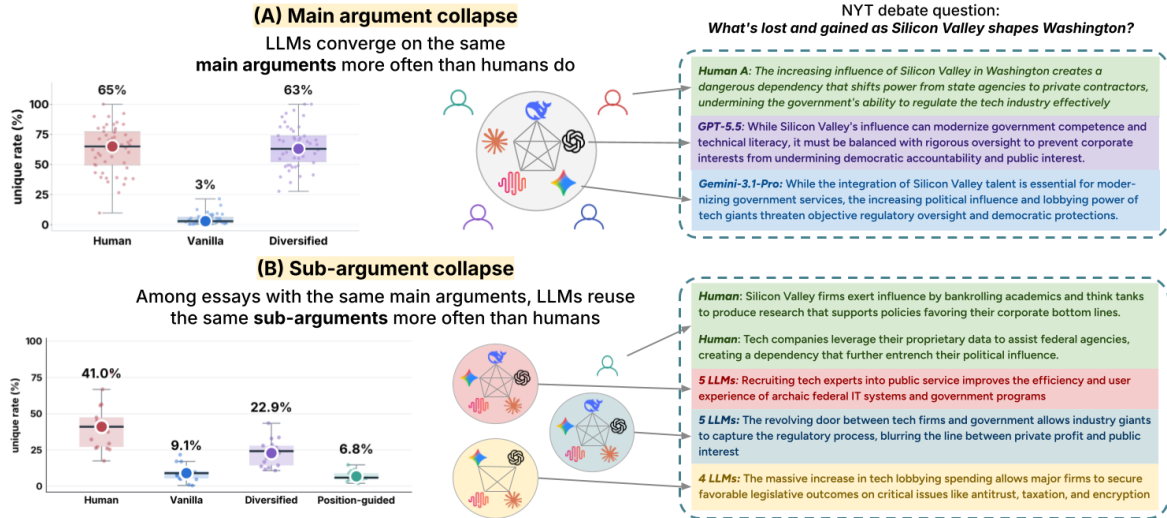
(A) Main argument collapse

LLMs converge on the same **main arguments** more often than humans do

| | Human | Vanilla | Diversified |
|---|---|---|---|
| unique rate (%) | 65% | 3% | 63% |

unique rate (%)
100
75
50
25
0

NYT debate question:
*What's lost and gained as Silicon Valley shapes Washington?*

*Human A: The increasing influence of Silicon Valley in Washington creates a dangerous dependency that shifts power from state agencies to private contractors, undermining the government's ability to regulate the tech industry effectively*

*GPT-5.5*: While Silicon Valley's influence can modernize government competence and technical literacy, it must be balanced with rigorous oversight to prevent corporate interests from undermining democratic accountability and public interest.

*Gemini-3.1-Pro*: While the integration of Silicon Valley talent is essential for modernizing government services, the increasing political influence and lobbying power of tech giants threaten objective regulatory oversight and democratic protections.

(B) Sub-argument collapse

Among essays with the same main arguments, LLMs reuse the same **sub-arguments** more often than humans

| | Human | Vanilla | Diversified | Position-guided |
|---|---|---|---|---|
| unique rate (%) | 41.0% | 9.1% | 22.9% | 6.8% |

unique rate (%)
100
75
50
25
0

*Human*: Silicon Valley firms exert influence by bankrolling academics and think tanks to produce research that supports policies favoring their corporate bottom lines.

*Human*: Tech companies leverage their proprietary data to assist federal agencies, creating a dependency that further entrench their political influence.

*5 LLMs*: Recruiting tech experts into public service improves the efficiency and user experience of archaic federal IT systems and government programs

*5 LLMs*: The revolving door between tech firms and government allows industry giants to capture the regulatory process, blurring the line between private profit and public interest

*4 LLMs*: The massive increase in tech lobbying spending allows major firms to secure favorable legislative outcomes on critical issues like antitrust, taxation, and encryption